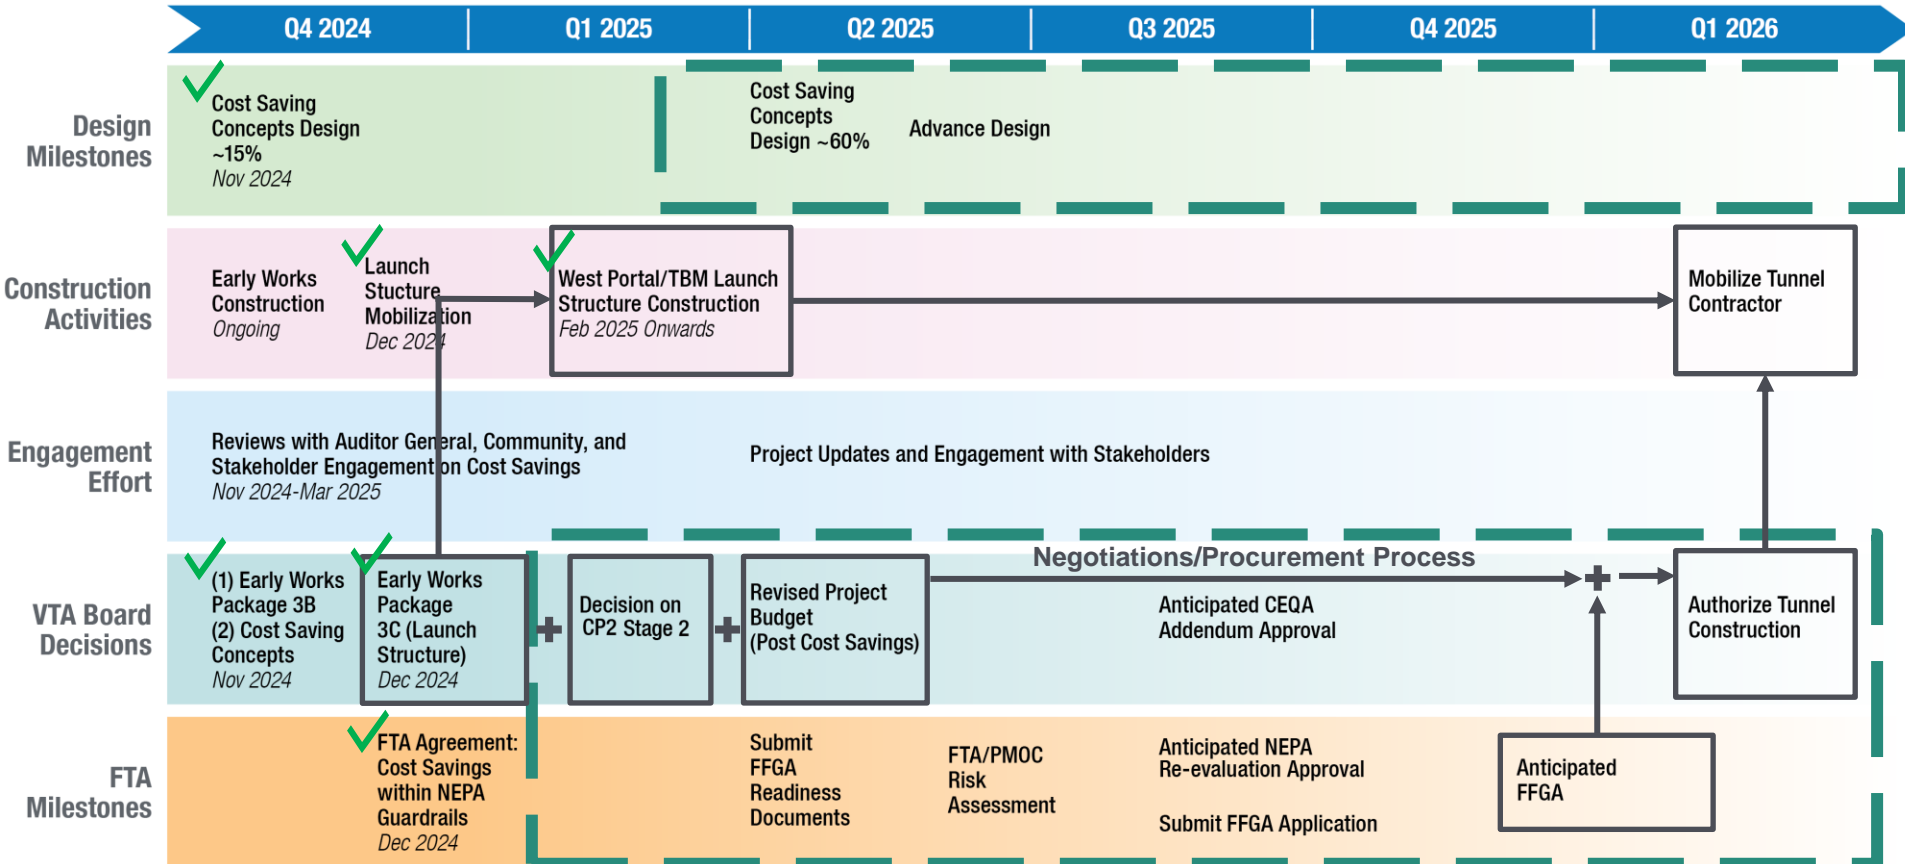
Q4 2024 Q1 2025 Q2 2025 Q3 2025 Q4 2025 Q1 2026

Design Milestones

Cost Saving Concepts Design ~15%
Nov 2024

Cost Saving Concepts Design ~60%

Advance Design

Construction Activities

Early Works Construction
Ongoing

Launch Stucture Mobilization
Dec 2024

West Portal/TBM Launch Structure Construction
Feb 2025 Onwards

Mobilize Tunnel Contractor

Engagement Effort

Reviews with Auditor General, Community, and Stakeholder Engagement on Cost Savings
Nov 2024-Mar 2025

Project Updates and Engagement with Stakeholders

VTA Board Decisions

(1) Early Works Package 3B
(2) Cost Saving Concepts
Nov 2024

Early Works Package 3C (Launch Structure)
Dec 2024

Decision on CP2 Stage 2

Revised Project Budget (Post Cost Savings)

Negotiations/Procurement Process

Anticipated CEQA Addendum Approval

Authorize Tunnel Construction

FTA Milestones

FTA Agreement: Cost Savings within NEPA Guardrails
Dec 2024

Submit FFGA Readiness Documents

FTA/PMOC Risk Assessment

Anticipated NEPA Re-evaluation Approval

Submit FFGA Application

Anticipated FFGA